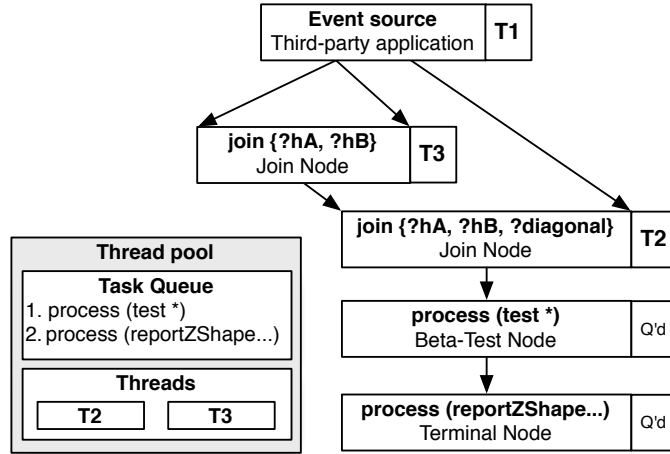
Event source
Third-party application
T1

join {?hA, ?hB}
Join Node
T3

join {?hA, ?hB, ?diagonal}
Join Node
T2

process (test *)
Beta-Test Node
Q'd

process (reportZShape...)
Terminal Node
Q'd

Thread pool

Task Queue
1. process (test *)
2. process (reportZShape...)

Threads
T2
T3